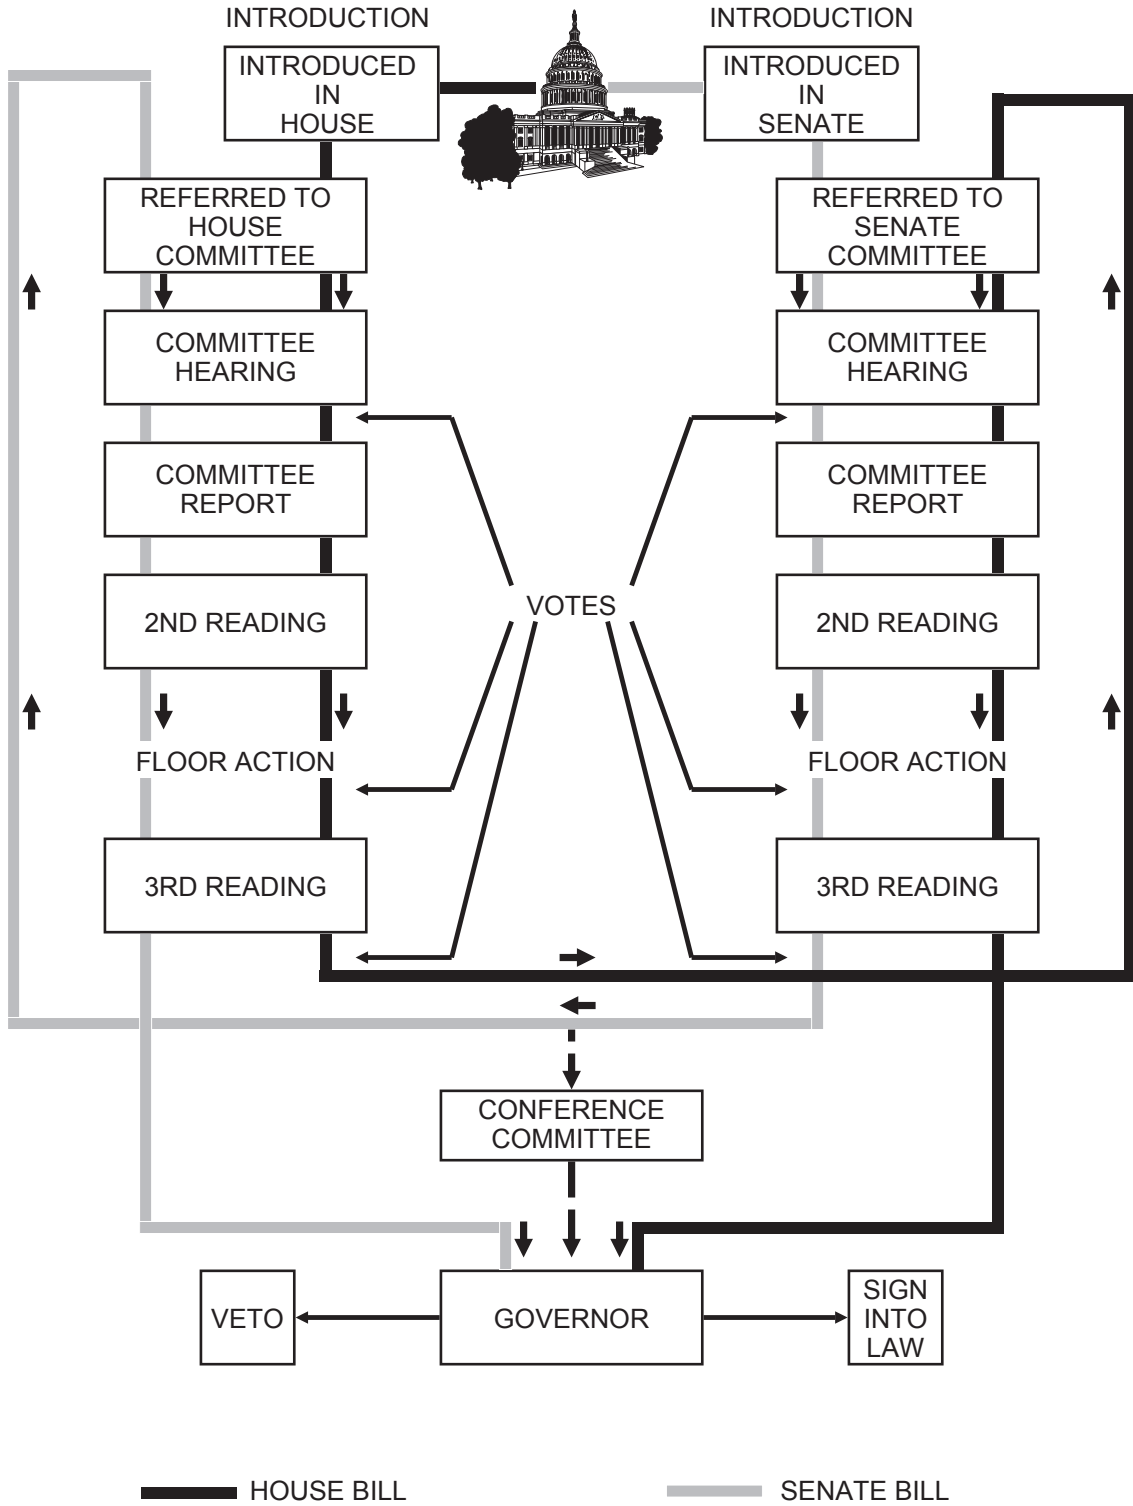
INTRODUCTION

INTRODUCED IN HOUSE

INTRODUCTION

INTRODUCED IN SENATE

REFERRED TO HOUSE COMMITTEE

REFERRED TO SENATE COMMITTEE

COMMITTEE HEARING

COMMITTEE HEARING

COMMITTEE REPORT

COMMITTEE REPORT

VOTES

2ND READING

2ND READING

FLOOR ACTION

FLOOR ACTION

3RD READING

3RD READING

CONFERENCE COMMITTEE

VETO

GOVERNOR

SIGN INTO LAW

HOUSE BILL

SENATE BILL